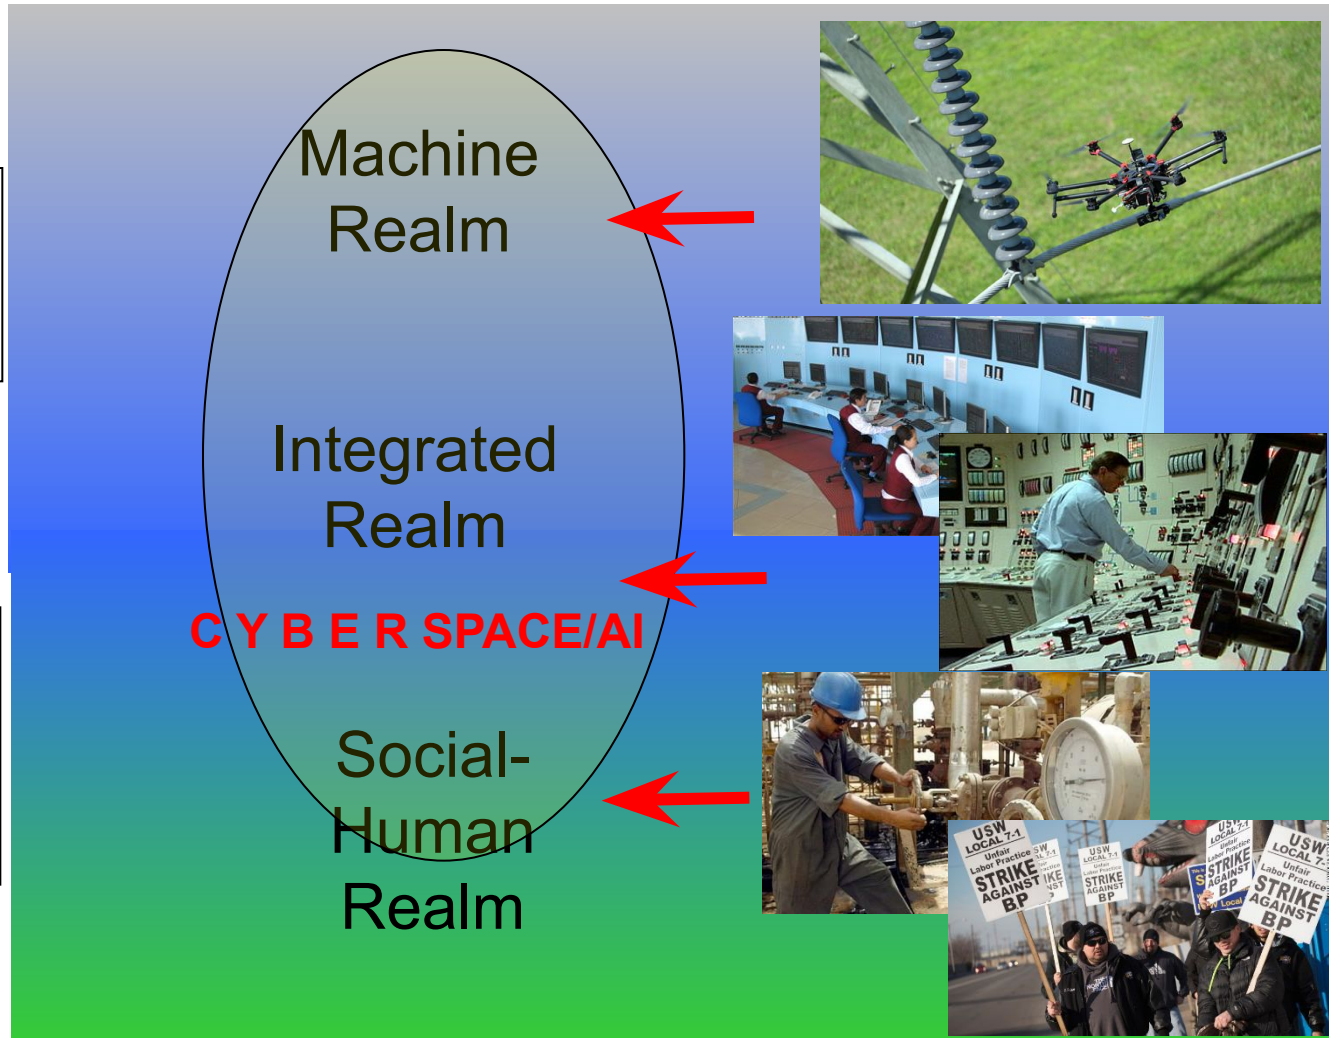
Machine Realm

Integrated Realm

C Y B E R SPACE/AI

Social-Human Realm

USW LOCAL 7-1 Unfair Labor Practice STRIKE AGAINST BP

USW LOCAL 7-1 Unfair Labor Practice STRIKE AGAINST BP

USW LOCAL 7-1 Unfair Labor Practice STRIKE AGAINST BP

USW LOCAL 7-1 Unfair Labor Practice STRIKE AGAINST BP